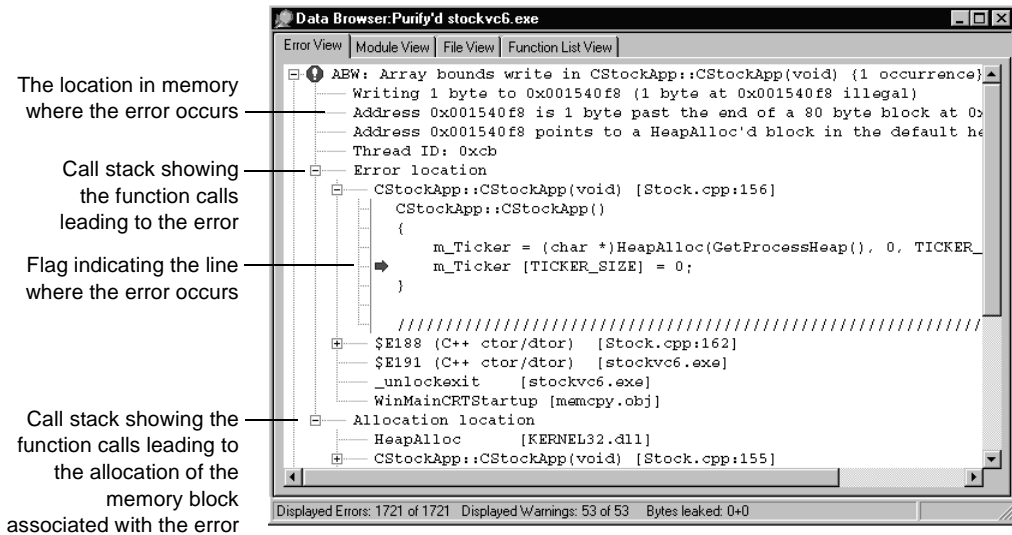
Data Browser:Purify'd stockvc6.exe

Error View | Module View | File View | Function List View

The location in memory where the error occurs

Call stack showing the function calls leading to the error

Flag indicating the line where the error occurs

Call stack showing the function calls leading to the allocation of the memory block associated with the error

ABW: Array bounds write in CStockApp::CStockApp(void) {1 occurrence}
Writing 1 byte to 0x001540f8 (1 byte at 0x001540f8 illegal)
Address 0x001540f8 is 1 byte past the end of a 80 byte block at 0x
Address 0x001540f8 points to a HeapAlloc'd block in the default he
Thread ID: 0xcb
Error location
CStockApp::CStockApp(void) [Stock.cpp:156]
CStockApp::CStockApp()
{
m_Ticker = (char *)HeapAlloc(GetProcessHeap(), 0, TICKER_
m_Ticker [TICKER_SIZE] = 0;
}
//////////////////////////////////////////////////////
$E188 (C++ ctor/dtor) [Stock.cpp:162]
$E191 (C++ ctor/dtor) [stockvc6.exe]
_unlockexit [stockvc6.exe]
WinMainCRTStartup [memcpy.obj]
Allocation location
HeapAlloc [KERNEL32.dll]
CStockApp::CStockApp(void) [Stock.cpp:155]

Displayed Errors: 1721 of 1721 Displayed Warnings: 53 of 53 Bytes leaked: 0+0